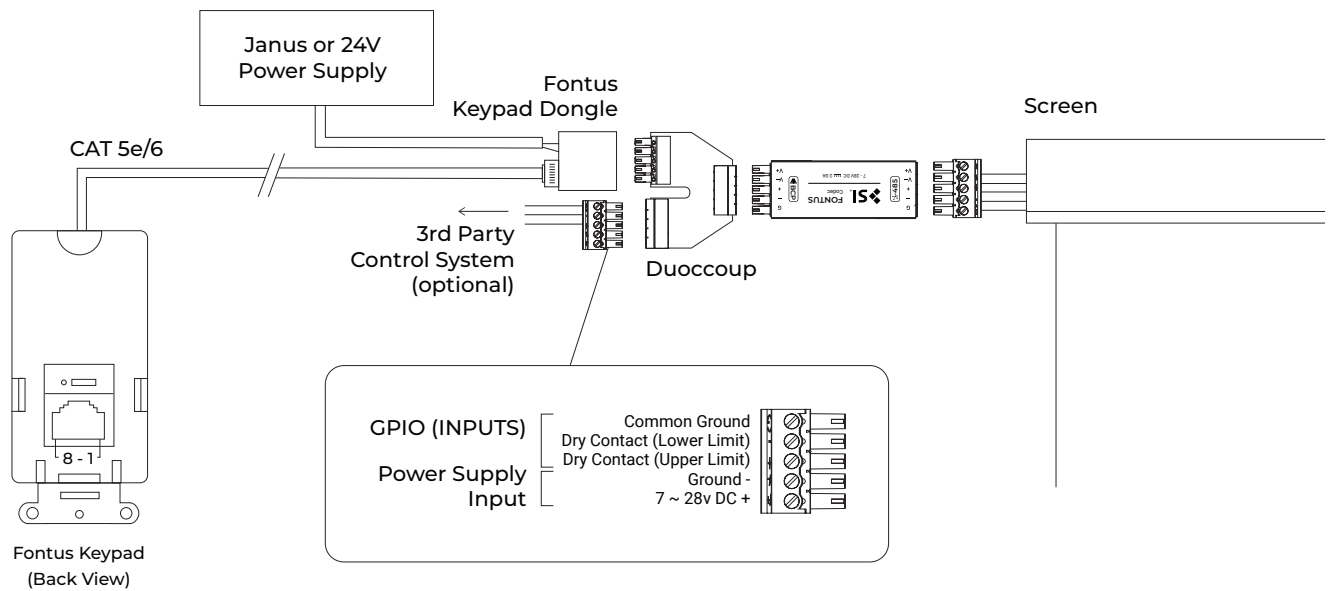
Janus or 24V Power Supply

Fontus Keypad Dongle

Screen

CAT 5e/6

3rd Party Control System (optional)

Duoccoup

8 - 1

Fontus Keypad (Back View)

GPIO (INPUTS)

Power Supply Input

Common Ground
Dry Contact (Lower Limit)
Dry Contact (Upper Limit)
Ground -
7 ~ 28v DC +